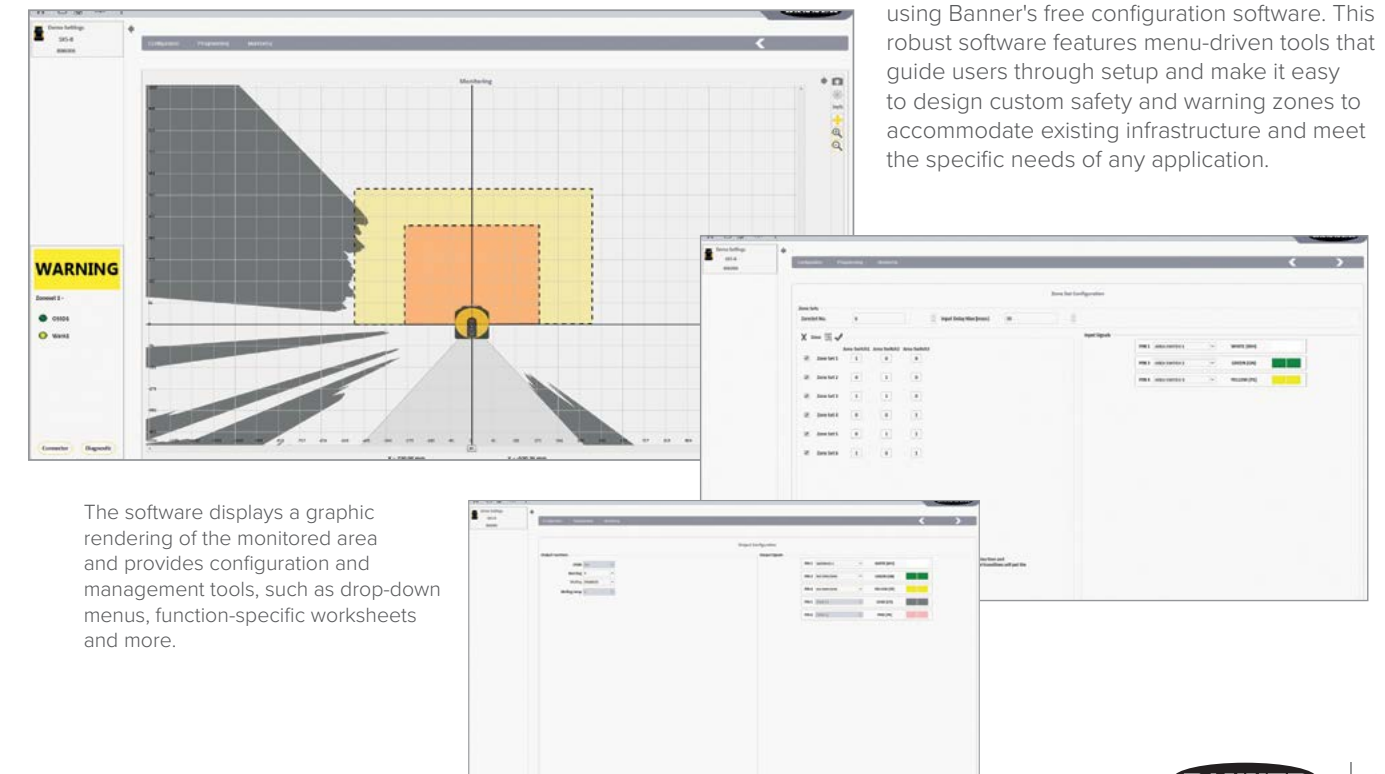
using Banner's free configuration software. This robust software features menu-driven tools that guide users through setup and make it easy to design custom safety and warning zones to accommodate existing infrastructure and meet the specific needs of any application.

Monitoring

WARNING

Zoneset 1

OSSDS

Warn1

Connection

Diagnostic

Zone Set Configuration

Zone Set1 No.

Input Delay Filter (msec)

Input Signals

| | Zone Switch1 | Zone Switch2 | Zone Switch3 |
|---|---|---|---|
| Zone Set 1 | 1 | 0 | 0 |
| Zone Set 2 | 0 | 1 | 0 |
| Zone Set 3 | 1 | 1 | 0 |
| Zone Set 4 | 0 | 0 | 1 |
| Zone Set 5 | 0 | 1 | 1 |
| Zone Set 6 | 1 | 0 | 1 |

PIN 1 WHITE (WH)

PIN 3 GREEN (GN)

PIN 4 YELLOW (YE)

Output Configuration

Output Signals

WHITE (WH)

GREEN (GN)

YELLOW (YE)

GRAY (GY)

PINK (PK)

The software displays a graphic rendering of the monitored area and provides configuration and management tools, such as drop-down menus, function-specific worksheets and more.